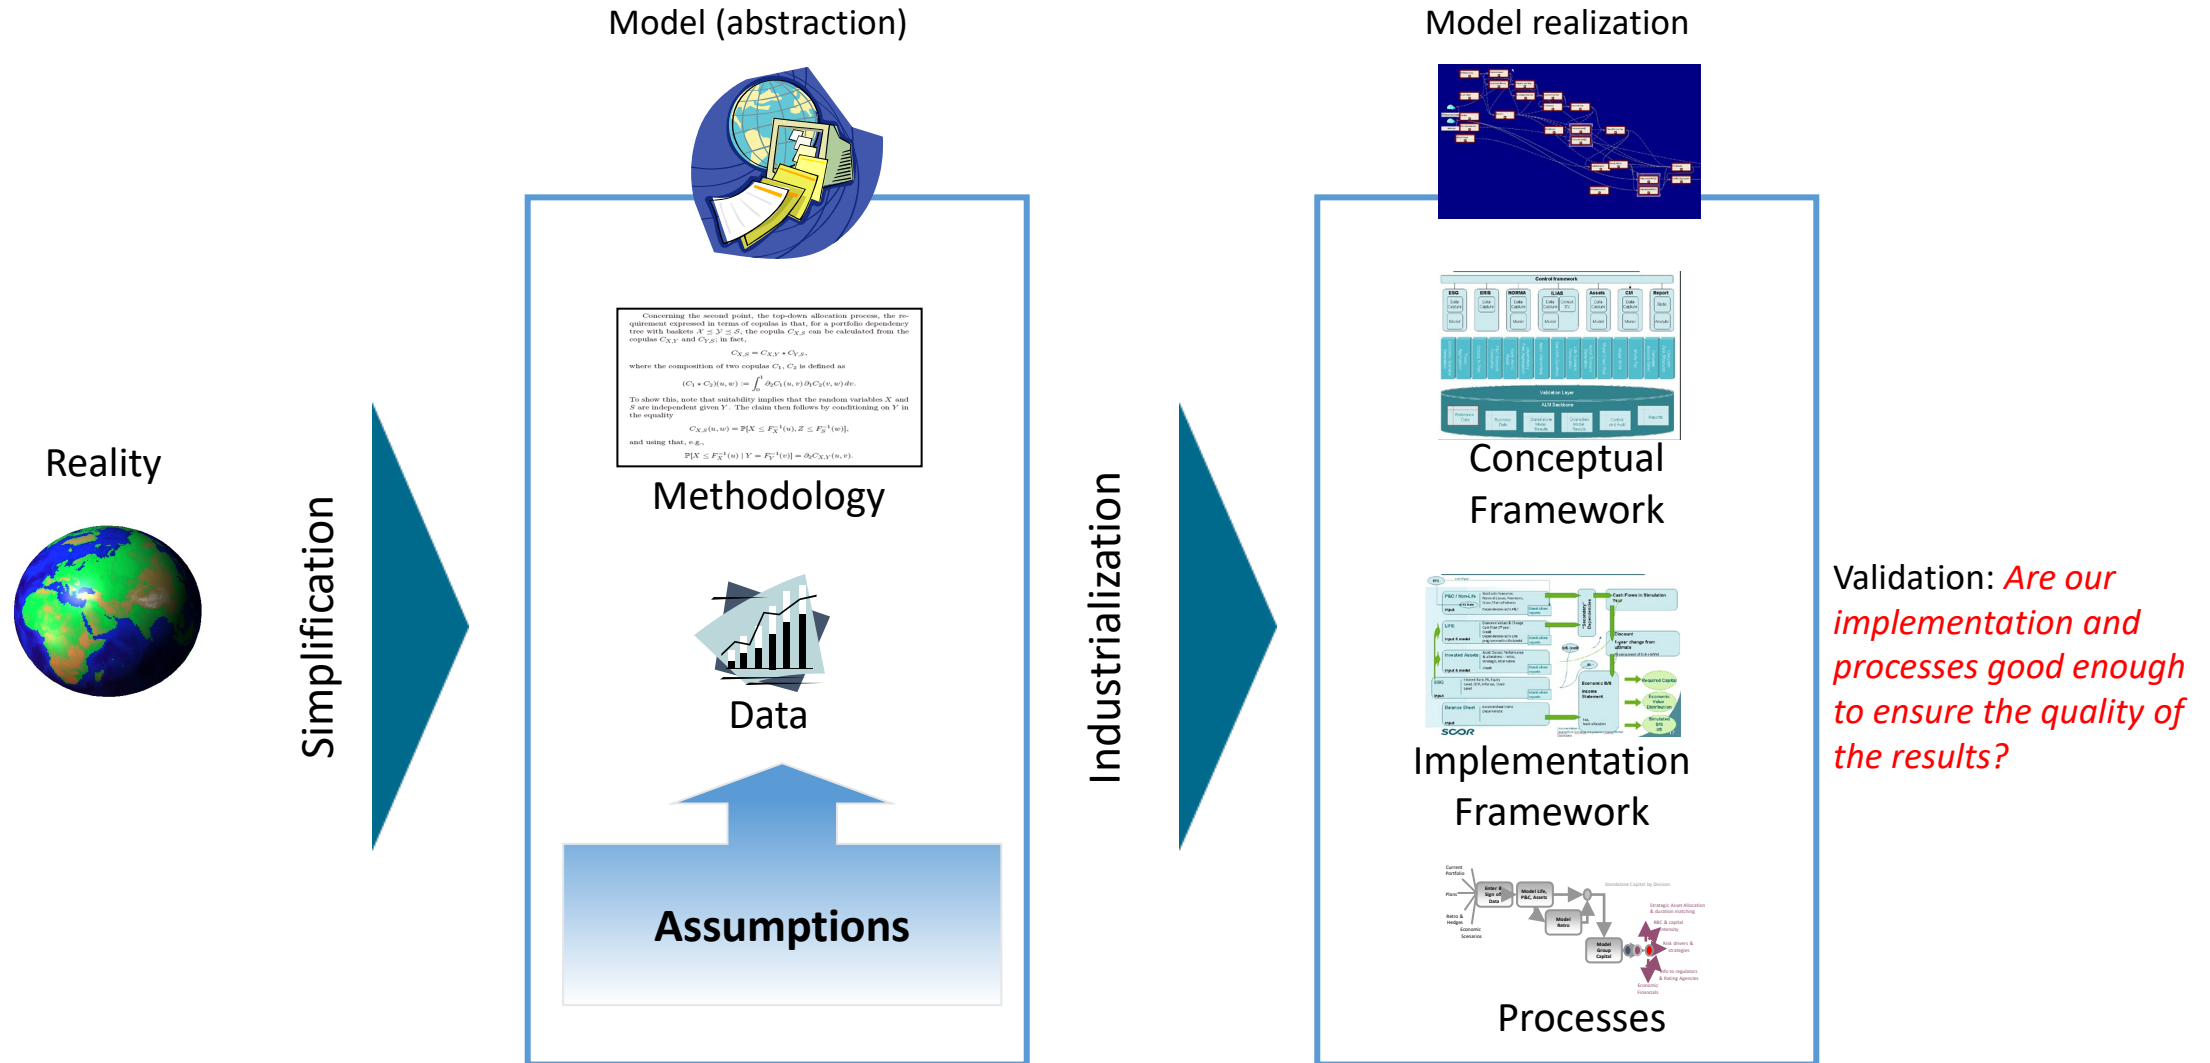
Model (abstraction)

Model realization

Reality

Simplification

Concerning the second point, the top-down allocation process, the requirement expressed in terms of copulas is that, for a portfolio dependency tree with baskets $X \preceq Y \preceq S$, the copula $C_{X,S}$ can be calculated from the copulas $C_{X,Y}$ and $C_{Y,S}$; in fact,

$C_{X,S} = C_{X,Y} * C_{Y,S}$,

where the composition of two copulas $C_1, C_2$ is defined as

$(C_1 * C_2)(u,w) := \int_0^1 \partial_2 C_1(u,v) \partial_1 C_2(v,w) dv$.

To show this, note that suitability implies that the random variables $X$ and $S$ are independent given $Y$. The claim then follows by conditioning on $Y$ in the equality

$C_{X,S}(u,w) = \mathbb{P}[X \leq F_X^{-1}(u), Z \leq F_S^{-1}(w)]$,

and using that, e.g.,

$\mathbb{P}[X \leq F_X^{-1}(u) \mid Y = F_Y^{-1}(v)] = \partial_2 C_{X,Y}(u,v)$.

Methodology

Data

Assumptions

Industrialization

Conceptual Framework

Implementation Framework

Processes

Validation: Are our implementation and processes good enough to ensure the quality of the results?